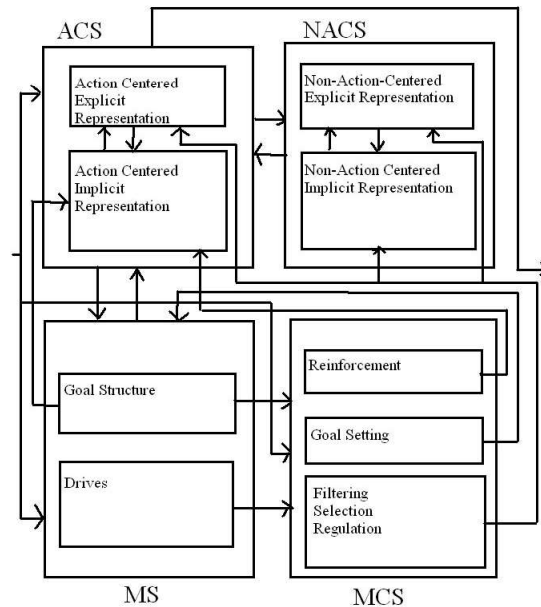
ACS

Action Centered Explicit Representation

Action Centered Implicit Representation

NACS

Non-Action-Centered Explicit Representation

Non-Action Centered Implicit Representation

Goal Structure

Drives

MS

Reinforcement

Goal Setting

Filtering Selection Regulation

MCS